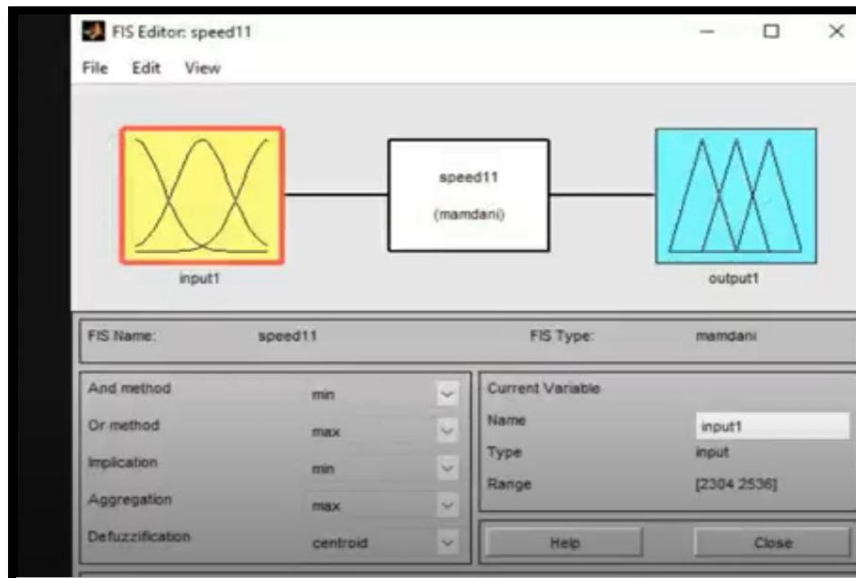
FIS Editor: speed11

File Edit View

input1

speed11

(mamdani)

output1

FIS Name: speed11

FIS Type: mamdani

And method min

Or method max

Implication min

Aggregation max

Defuzzification centroid

Current Variable

Name input1

Type input

Range [2304 2536]

Help

Close